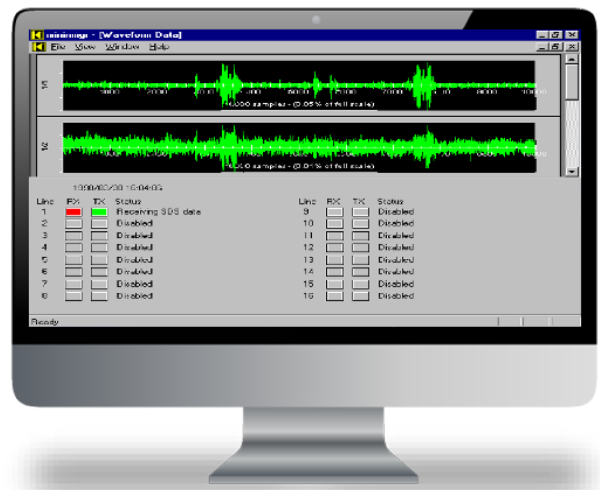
minimgr - [Waveform Data]

File View Window Help

W1

1000 2000 3000 4000 5000 6000 7000 8000 9000 10000

10,000 samples - (0.05% of full scale)

W2

10,000 samples - (0.01% of full scale)

1998/03/30 16:04:05

| Line | RX | TX | Status |
|---|---|---|---|
| 1 | | | Receiving SDS data |
| 2 | | | Disabled |
| 3 | | | Disabled |
| 4 | | | Disabled |
| 5 | | | Disabled |
| 6 | | | Disabled |
| 7 | | | Disabled |
| 8 | | | Disabled |

| Line | RX | TX | Status |
|---|---|---|---|
| 9 | | | Disabled |
| 10 | | | Disabled |
| 11 | | | Disabled |
| 12 | | | Disabled |
| 13 | | | Disabled |
| 14 | | | Disabled |
| 15 | | | Disabled |
| 16 | | | Disabled |

Ready